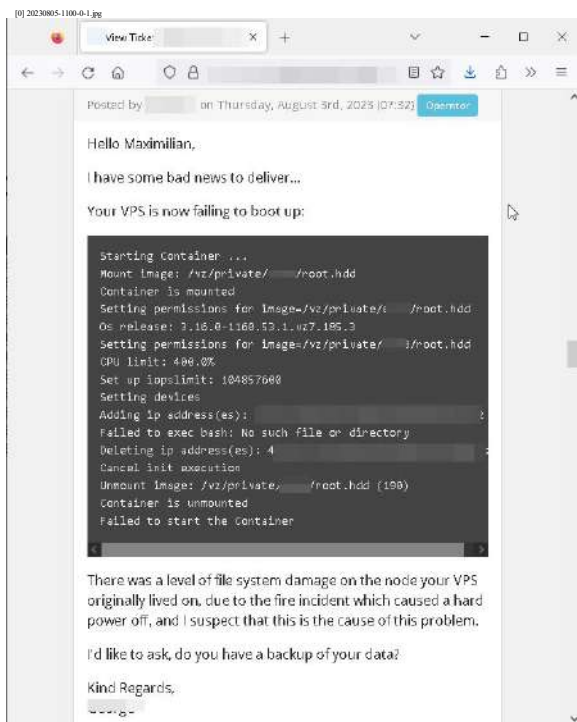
[0] 20230805-1100-0-1.jpg

View Ticke

Posted by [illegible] on Thursday, August 3rd, 2023 (07:32) Operator

Hello Maximilian,

I have some bad news to deliver...

Your VPS is now failing to boot up:

```
Starting Container ...
Mount image: /vz/private/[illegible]/root.hdd
Container is mounted
Setting permissions for image=/vz/private/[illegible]/root.hdd
Os release: 3.10.0-1160.53.1.vz7.185.3
Setting permissions for image=/vz/private/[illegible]/root.hdd
CPU limit: 400.0%
Set up iopslimit: 104857600
Setting devices
Adding ip address(es): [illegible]
Failed to exec bash: No such file or directory
Deleting ip address(es): 4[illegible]
Cancel init execution
Unmount image: /vz/private/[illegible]/root.hdd (190)
Container is unmounted
Failed to start the Container
```

There was a level of file system damage on the node your VPS originally lived on, due to the fire incident which caused a hard power off, and I suspect that this is the cause of this problem.

I'd like to ask, do you have a backup of your data?

Kind Regards,
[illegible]